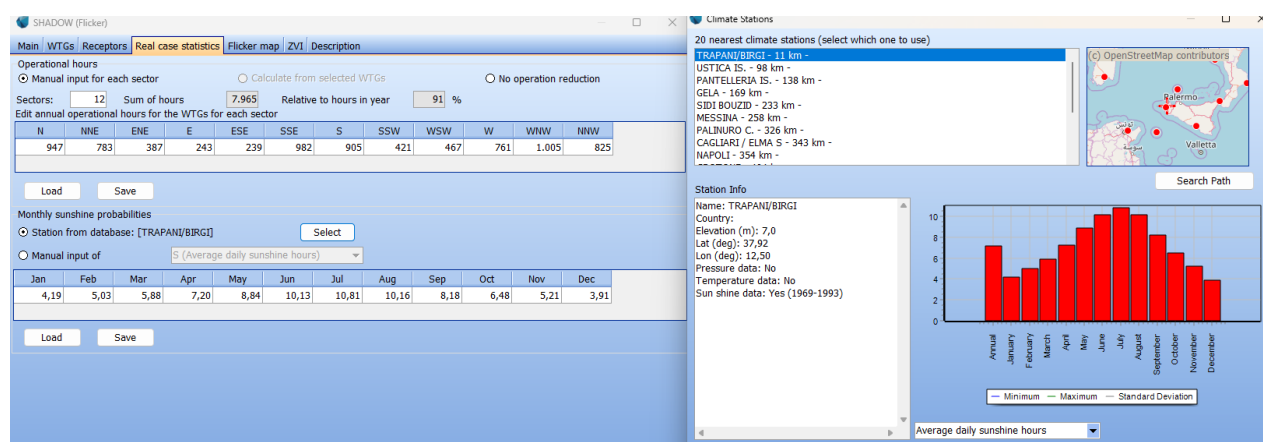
SHADOW (Flicker)

Main | WTGs | Receptors | Real case statistics | Flicker map | ZVI | Description

Operational hours

Manual input for each sector

Calculate from selected WTGs

No operation reduction

Sectors: 12 Sum of hours 7.965 Relative to hours in year 91 %

Edit annual operational hours for the WTGs for each sector

| N | NNE | ENE | E | ESE | SSE | S | SSW | WSW | W | WNW | NNW |
|---|---|---|---|---|---|---|---|---|---|---|---|
| 947 | 783 | 387 | 243 | 239 | 982 | 905 | 421 | 467 | 761 | 1.005 | 825 |

Load Save

Monthly sunshine probabilities

Station from database: [TRAPANI/BIRGI] Select

Manual input of S (Average daily sunshine hours)

| Jan | Feb | Mar | Apr | May | Jun | Jul | Aug | Sep | Oct | Nov | Dec |
|---|---|---|---|---|---|---|---|---|---|---|---|
| 4,19 | 5,03 | 5,88 | 7,20 | 8,84 | 10,13 | 10,81 | 10,16 | 8,18 | 6,48 | 5,21 | 3,91 |

Load Save

Climate Stations

20 nearest climate stations (select which one to use)

TRAPANI/BIRGI - 11 km -
USTICA IS. - 98 km -
PANTELLERIA IS. - 138 km -
GELA - 169 km -
SIDI BOUZID - 233 km -
MESSINA - 258 km -
PALINURO C. - 326 km -
CAGLIARI / ELMA S - 343 km -
NAPOLI - 354 km -
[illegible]

(c) OpenStreetMap contributors
Palermo
Valletta

Search Path

Station Info

Name: TRAPANI/BIRGI
Country:
Elevation (m): 7,0
Lat (deg): 37,92
Lon (deg): 12,50
Pressure data: No
Temperature data: No
Sun shine data: Yes (1969-1993)

10
8
6
4
2
0

Annual
January
February
March
April
May
June
July
August
September
October
November
December

Minimum Maximum Standard Deviation

Average daily sunshine hours